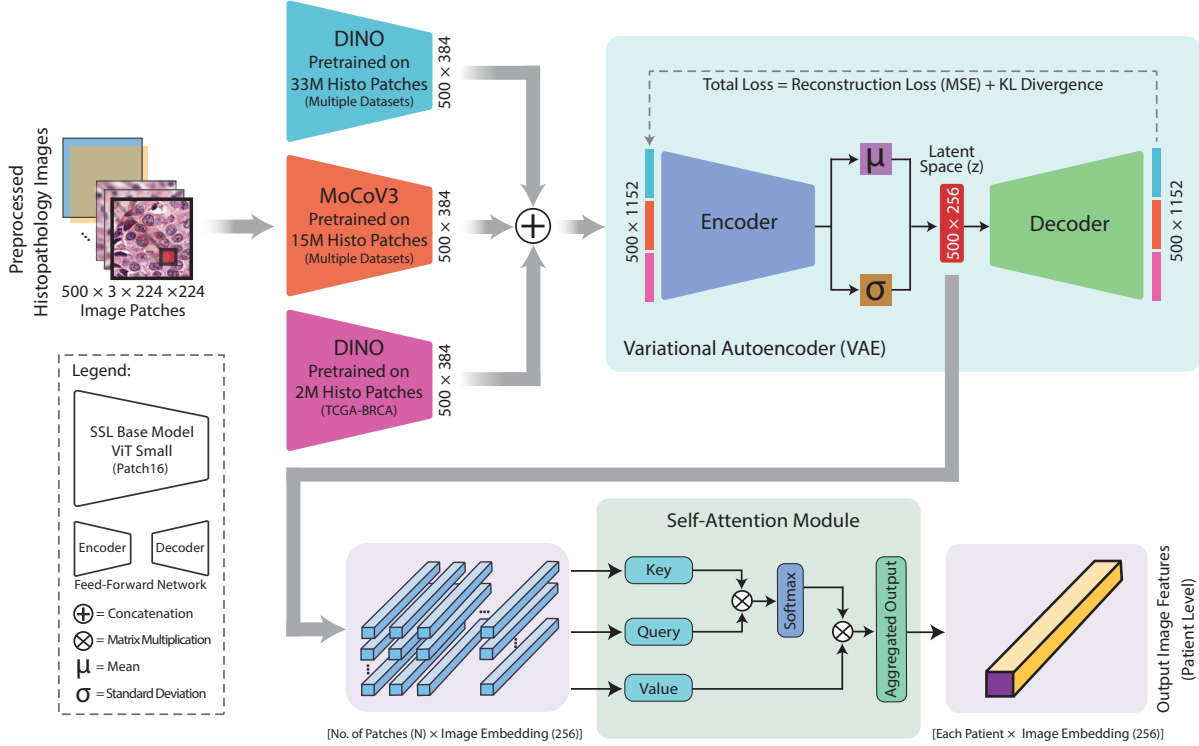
Preprocessed Histopathology Images

$500 \times 3 \times 224 \times 224$ Image Patches

DINO
Pretrained on 33M Histo Patches
(Multiple Datasets)
$500 \times 384$

MoCoV3
Pretrained on 15M Histo Patches
(Multiple Datasets)
$500 \times 384$

DINO
Pretrained on 2M Histo Patches
(TCGA-BRCA)
$500 \times 384$

$\oplus$

Total Loss = Reconstruction Loss (MSE) + KL Divergence

$500 \times 1152$

Encoder

μ

σ

Latent Space (z)

$500 \times 256$

Decoder

$500 \times 1152$

Variational Autoencoder (VAE)

Legend:

SSL Base Model
ViT Small
(Patch16)

Encoder

Decoder

Feed-Forward Network

$\oplus$ = Concatenation

$\otimes$ = Matrix Multiplication

μ = Mean

σ = Standard Deviation

Self-Attention Module

Key

Query

Value

$\otimes$

Softmax

$\otimes$

Aggregated Output

[No. of Patches (N) × Image Embedding (256)]

[Each Patient × Image Embedding (256)]

Output Image Features
(Patient Level)